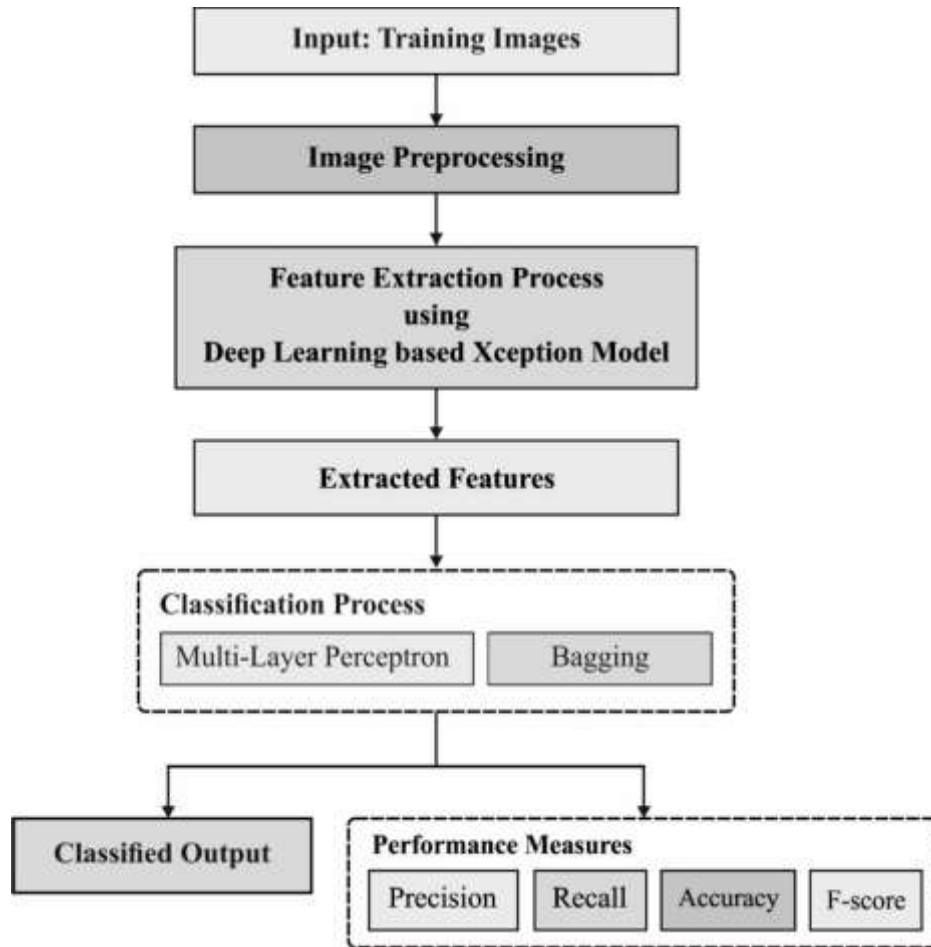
Input: Training Images

Image Preprocessing

Feature Extraction Process using Deep Learning based Xception Model

Extracted Features

Classification Process

Multi-Layer Perceptron

Bagging

Classified Output

Performance Measures

Precision

Recall

Accuracy

F-score